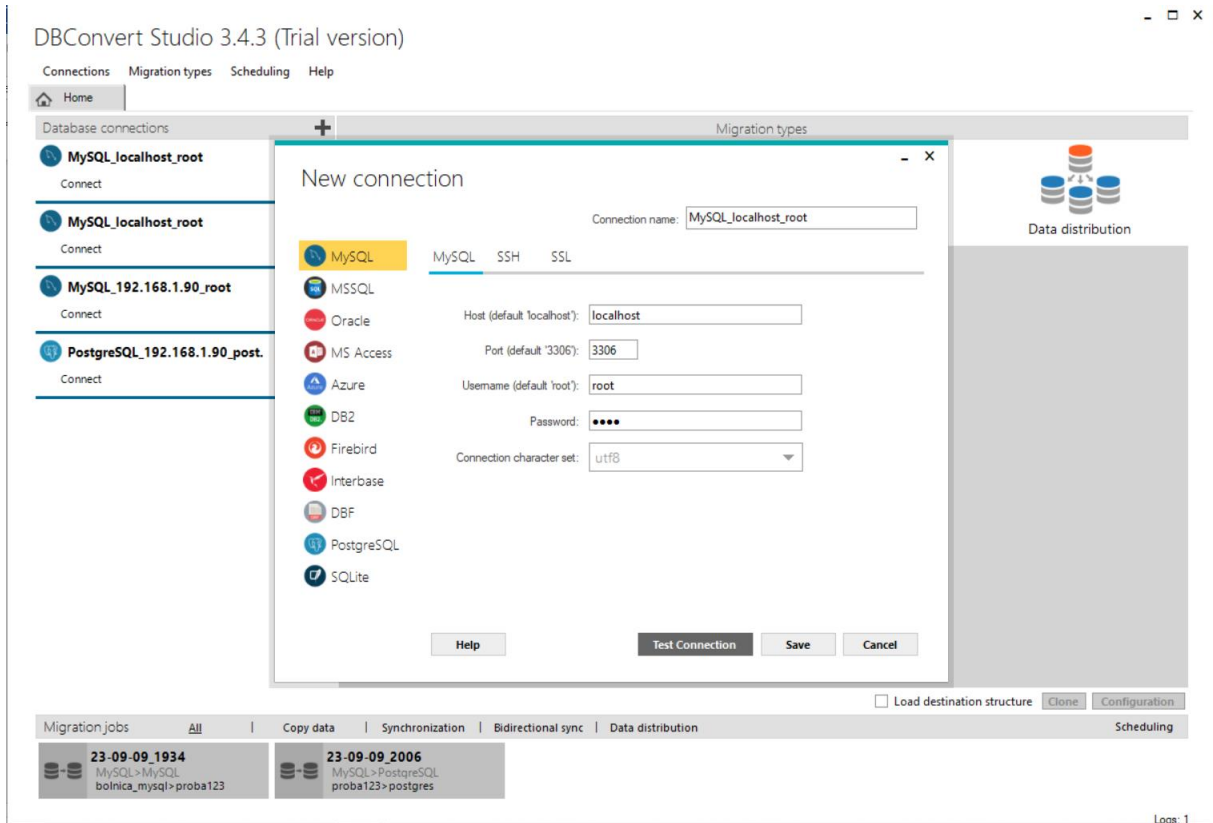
DBConvert Studio 3.4.3 (Trial version)

Connections Migration types Scheduling Help

Home

Database connections

Migration types

MySQL_localhost_root
Connect

MySQL_localhost_root
Connect

MySQL_192.168.1.90_root
Connect

PostgreSQL_192.168.1.90_post.
Connect

Data distribution

New connection

Connection name: MySQL_localhost_root

MySQL
MSSQL
Oracle
MS Access
Azure
DB2
Firebird
Interbase
DBF
PostgreSQL
SQLite

MySQL SSH SSL

Host (default 'localhost'): localhost
Port (default '3306'): 3306
Username (default 'root'): root
Password: ●●●●
Connection character set: utf8

Help
Test Connection
Save
Cancel

Load destination structure Clone Configuration

Migration jobs All | Copy data | Synchronization | Bidirectional sync | Data distribution Scheduling

23-09-09_1934
MySQL>MySQL
bolnica_mysql>proba123

23-09-09_2006
MySQL>PostgreSQL
proba123>postgres

Logs: 1